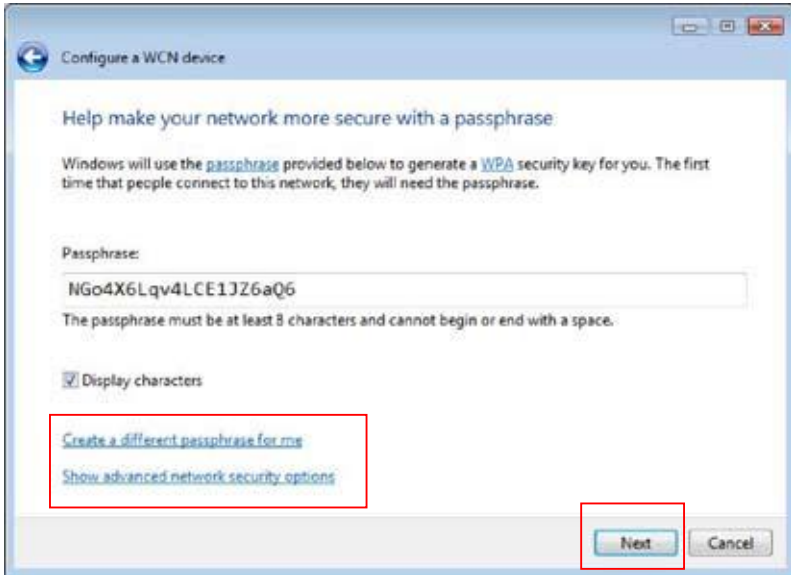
Configure a WCN device

Help make your network more secure with a passphrase

Windows will use the passphrase provided below to generate a WPA security key for you. The first time that people connect to this network, they will need the passphrase.

Passphrase:

NGo4X6Lqv4LCE1JZ6aQ6

The passphrase must be at least 8 characters and cannot begin or end with a space.

Display characters

Create a different passphrase for me

Show advanced network security options

Next

Cancel